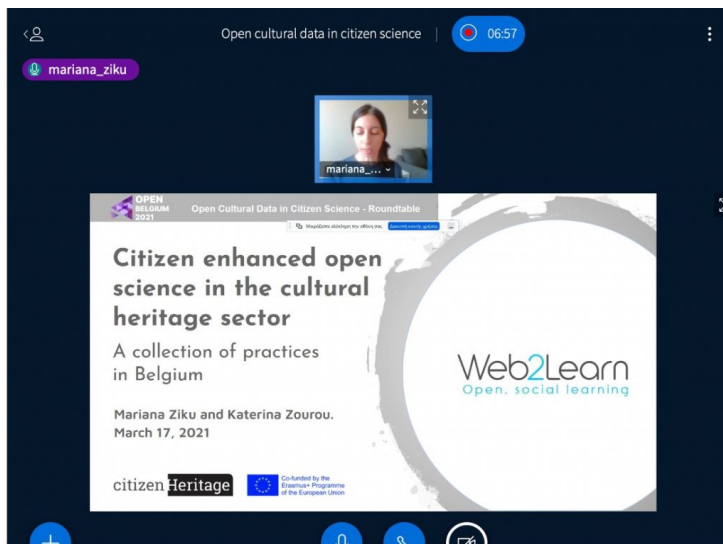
Open cultural data in citizen science

06:57

mariana_ziku

mariana_...

OPEN BELGIUM 2021

Open Cultural Data in Citizen Science - Roundtable

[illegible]

Citizen enhanced open science in the cultural heritage sector

A collection of practices in Belgium

Mariana Ziku and Katerina Zourou.
March 17, 2021

Web2Learn
Open, social learning

citizen Heritage

Co-funded by the Erasmus+ Programme of the European Union